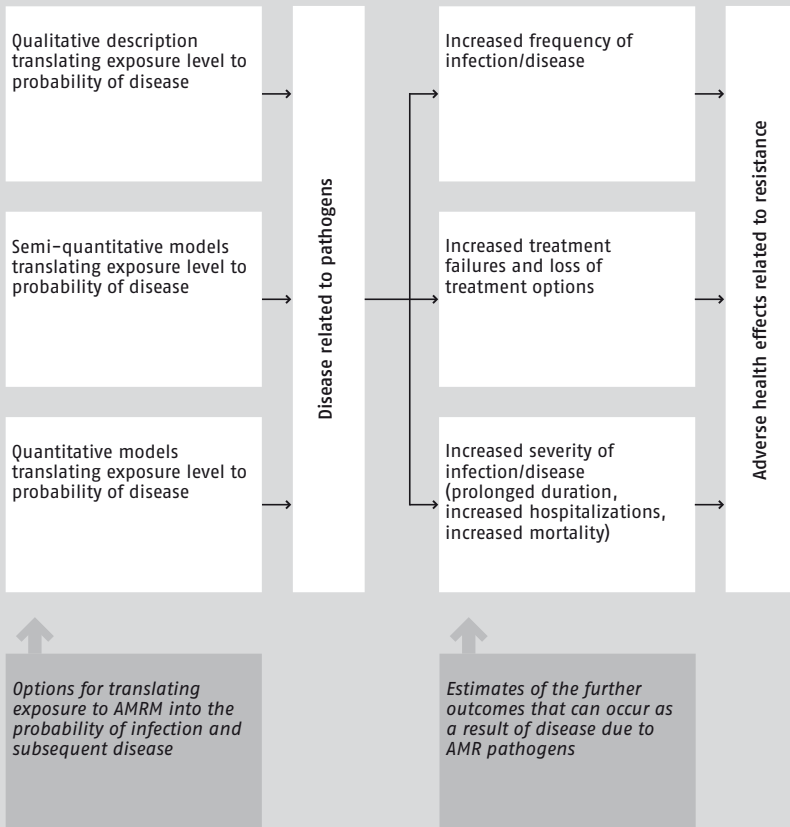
Qualitative description translating exposure level to probability of disease

Semi-quantitative models translating exposure level to probability of disease

Quantitative models translating exposure level to probability of disease

Disease related to pathogens

Increased frequency of infection/disease

Increased treatment failures and loss of treatment options

Increased severity of infection/disease (prolonged duration, increased hospitalizations, increased mortality)

Adverse health effects related to resistance

Options for translating exposure to AMRM into the probability of infection and subsequent disease

Estimates of the further outcomes that can occur as a result of disease due to AMR pathogens